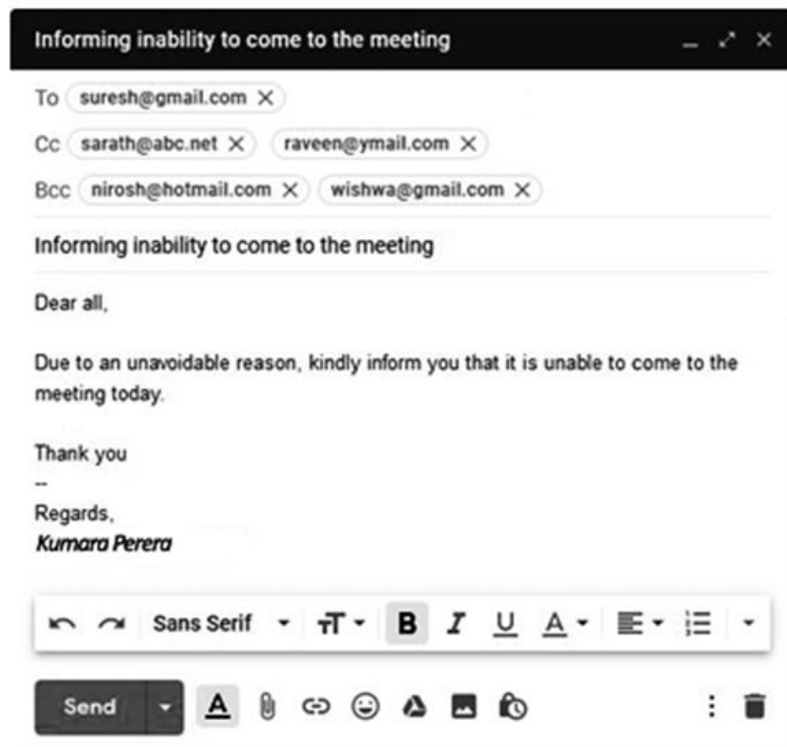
Informing inability to come to the meeting

To suresh@gmail.com ×

Cc sarath@abc.net × raveen@ymail.com ×

Bcc nirosh@hotmail.com × wishwa@gmail.com ×

Informing inability to come to the meeting

Dear all,

Due to an unavoidable reason, kindly inform you that it is unable to come to the meeting today.

Thank you
--
Regards,
***Kumara Perera***

Sans Serif

B I U A

Send